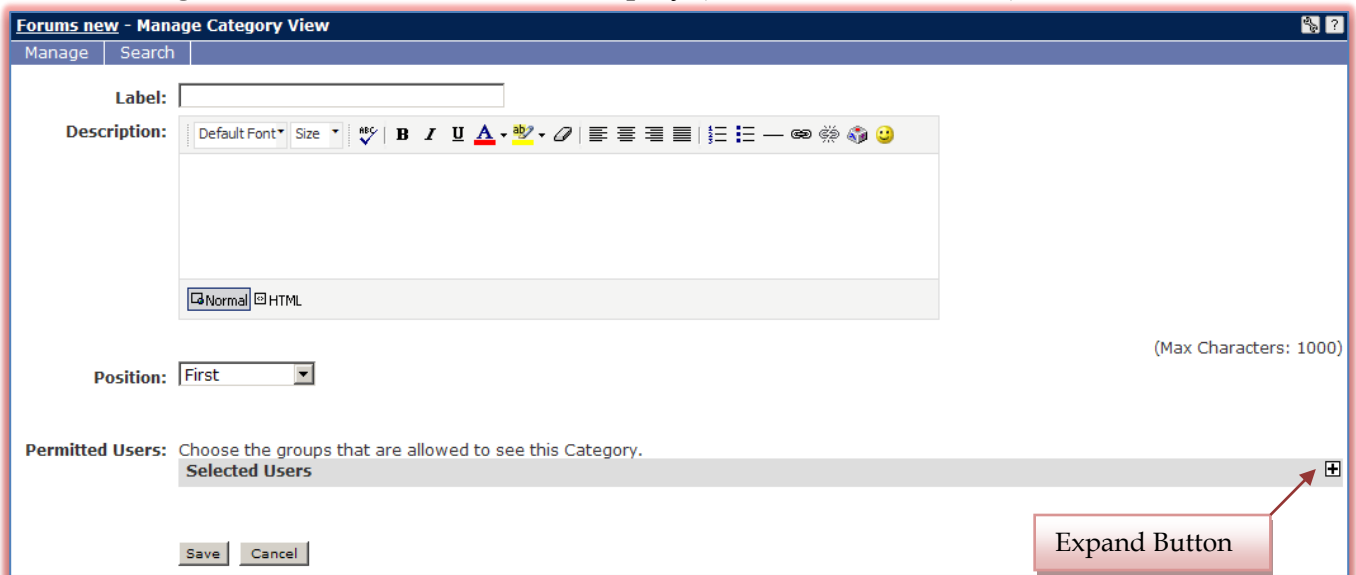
Forums new - Manage Category View

Manage | Search

Label:

Description:

Default Font Size

Normal HTML

(Max Characters: 1000)

Position: First

Permitted Users: Choose the groups that are allowed to see this Category.

Selected Users

Save Cancel

Expand Button